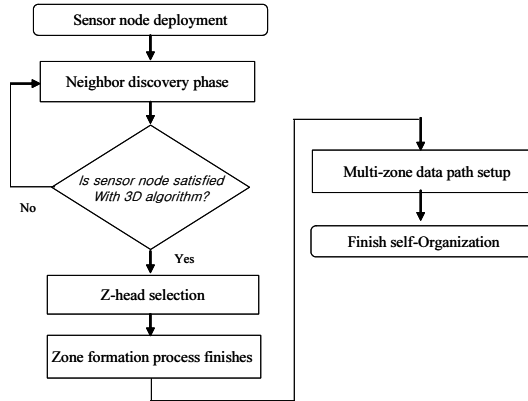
Sensor node deployment

Neighbor discovery phase

Is sensor node satisfied With 3D algorithm?

No

Yes

Z-head selection

Zone formation process finishes

Multi-zone data path setup

Finish self-Organization